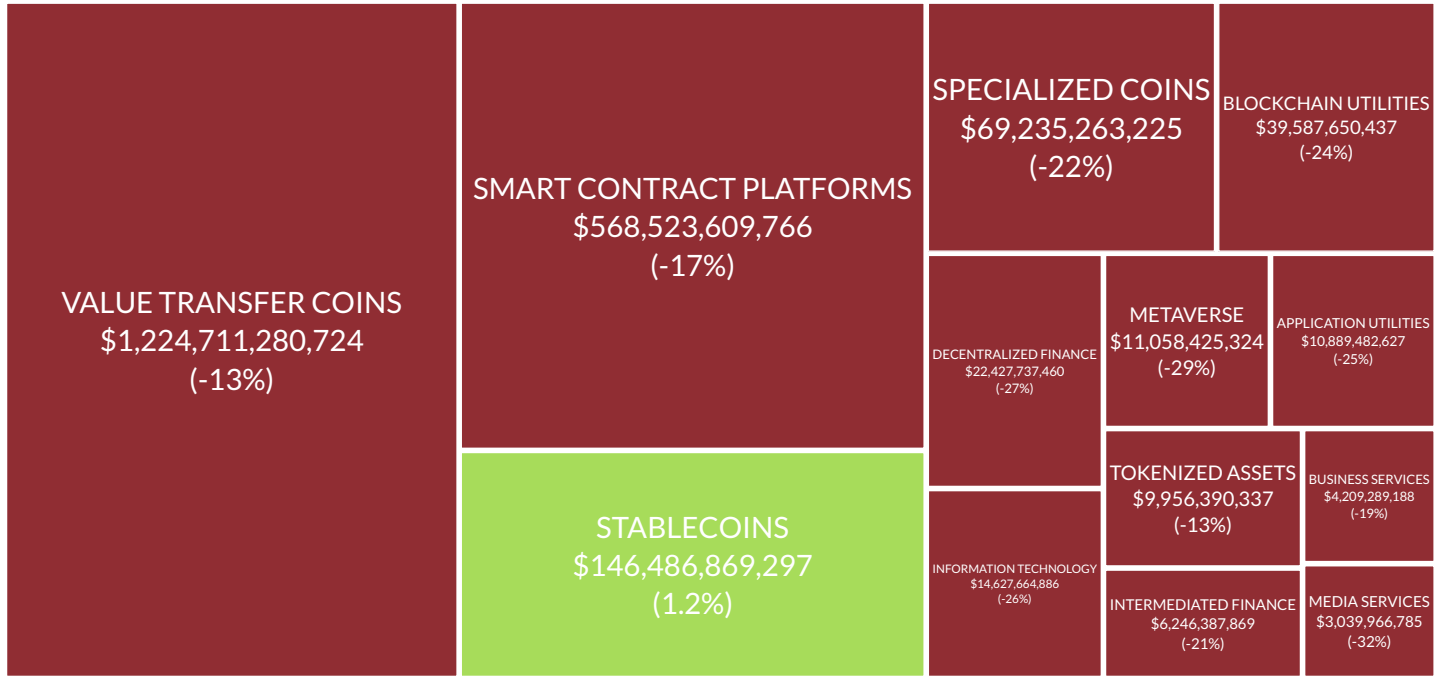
VALUE TRANSFER COINS
$1,224,711,280,724
(-13%)

SMART CONTRACT PLATFORMS
$568,523,609,766
(-17%)

STABLECOINS
$146,486,869,297
(1.2%)

SPECIALIZED COINS
$69,235,263,225
(-22%)

BLOCKCHAIN UTILITIES
$39,587,650,437
(-24%)

DECENTRALIZED FINANCE
$22,427,737,460
(-27%)

METAVERSE
$11,058,425,324
(-29%)

APPLICATION UTILITIES
$10,889,482,627
(-25%)

INFORMATION TECHNOLOGY
$14,627,664,886
(-26%)

TOKENIZED ASSETS
$9,956,390,337
(-13%)

BUSINESS SERVICES
$4,209,289,188
(-19%)

INTERMEDIATED FINANCE
$6,246,387,869
(-21%)

MEDIA SERVICES
$3,039,966,785
(-32%)